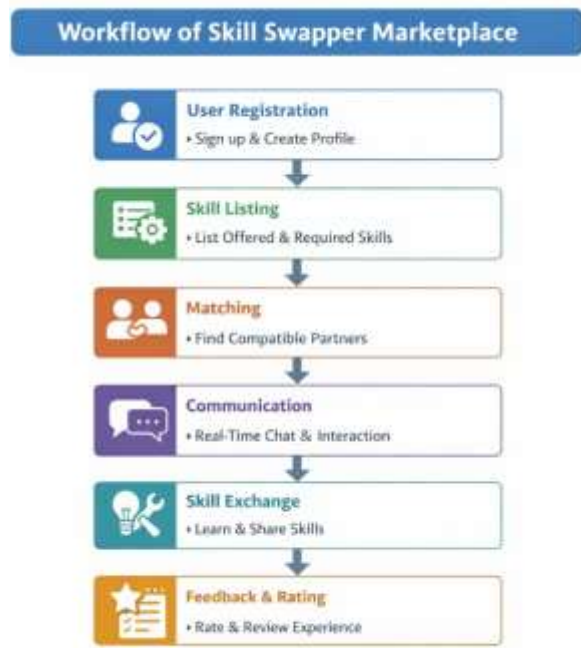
Workflow of Skill Swapper Marketplace

User Registration
• Sign up & Create Profile

Skill Listing
• List Offered & Required Skills

Matching
• Find Compatible Partners

Communication
• Real-Time Chat & Interaction

Skill Exchange
• Learn & Share Skills

Feedback & Rating
• Rate & Review Experience